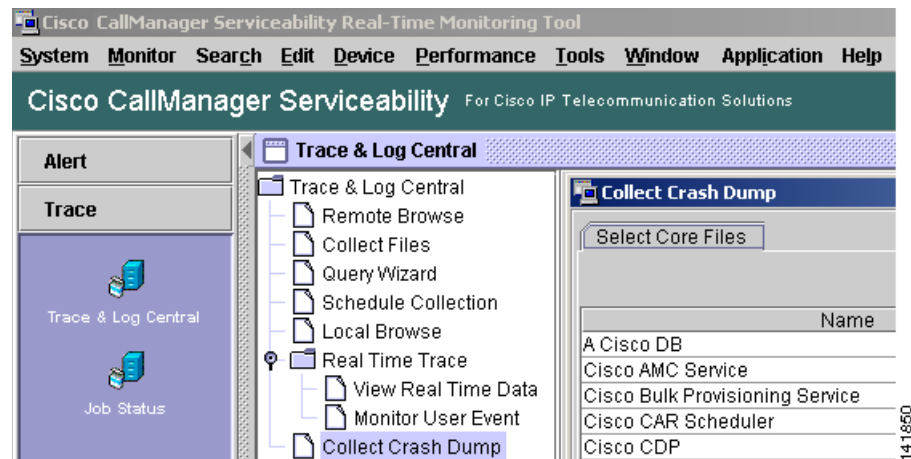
Cisco CallManager Serviceability Real-Time Monitoring Tool

System Monitor Search Edit Device Performance Tools Window Application Help

Cisco CallManager Serviceability For Cisco IP Telecommunication Solutions

Alert

Trace

Trace & Log Central

Job Status

Trace & Log Central

Trace & Log Central
Remote Browse
Collect Files
Query Wizard
Schedule Collection
Local Browse
Real Time Trace
View Real Time Data
Monitor User Event
Collect Crash Dump

Collect Crash Dump

Select Core Files

| Name |
|---|
| A Cisco DB |
| Cisco AMC Service |
| Cisco Bulk Provisioning Service |
| Cisco CAR Scheduler |
| Cisco CDP |

141850